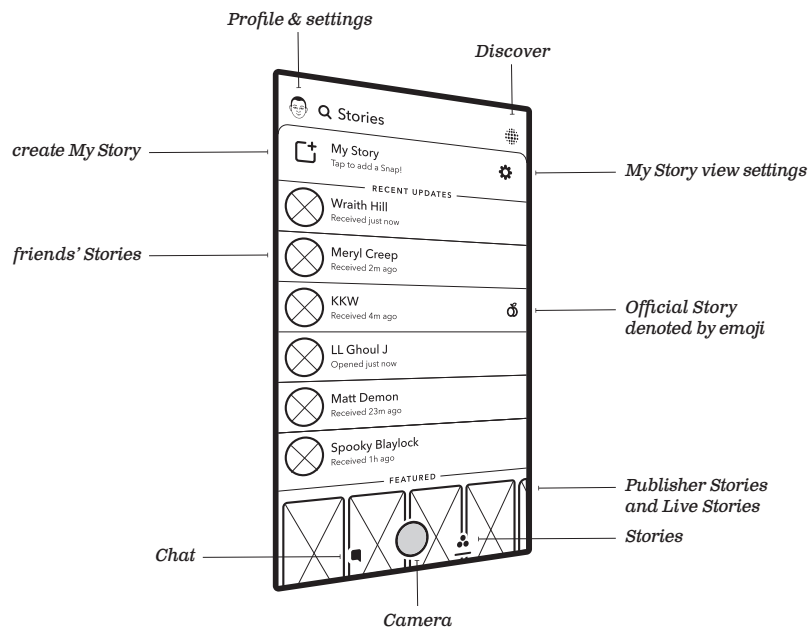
Profile & settings

Discover

Stories

create My Story

My Story
Tap to add a Snap!

My Story view settings

RECENT UPDATES

Wraith Hill
Received just now

friends' Stories

Meryl Creep
Received 2m ago

KKW
Received 4m ago

Official Story denoted by emoji

LL Ghoul J
Opened just now

Matt Demon
Received 23m ago

Spooky Blaylock
Received 1h ago

FEATURED

Publisher Stories and Live Stories

Stories

Chat

Camera